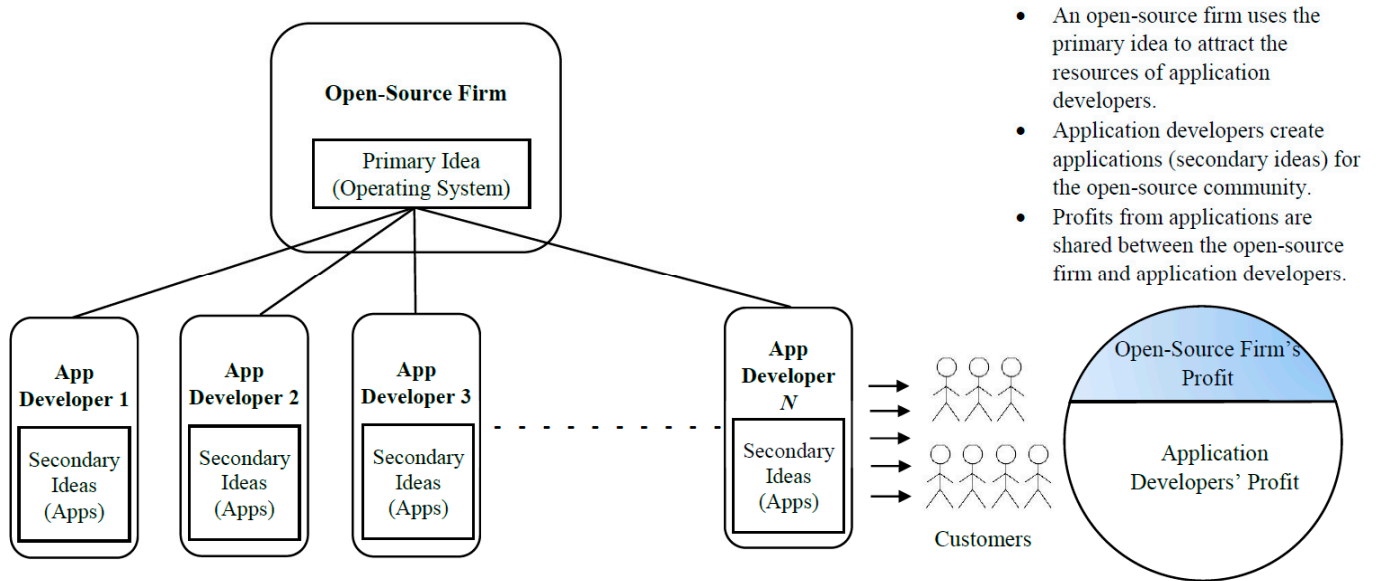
Open-Source Firm

Primary Idea (Operating System)

- An open-source firm uses the primary idea to attract the resources of application developers.
- Application developers create applications (secondary ideas) for the open-source community.
- Profits from applications are shared between the open-source firm and application developers.

App Developer 1

Secondary Ideas (Apps)

App Developer 2

Secondary Ideas (Apps)

App Developer 3

Secondary Ideas (Apps)

App Developer $N$

Secondary Ideas (Apps)

Customers

Open-Source Firm's Profit

Application Developers' Profit